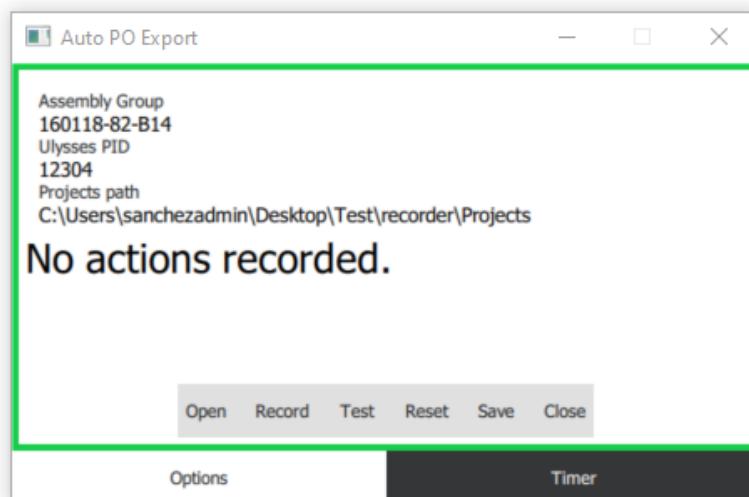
Auto PO Export

Assembly Group
160118-82-B14
Ulysses PID
12304
Projects path
C:\Users\sanchezadmin\Desktop\Test\recorder\Projects

No actions recorded.

Open Record Test Reset Save Close

Options Timer